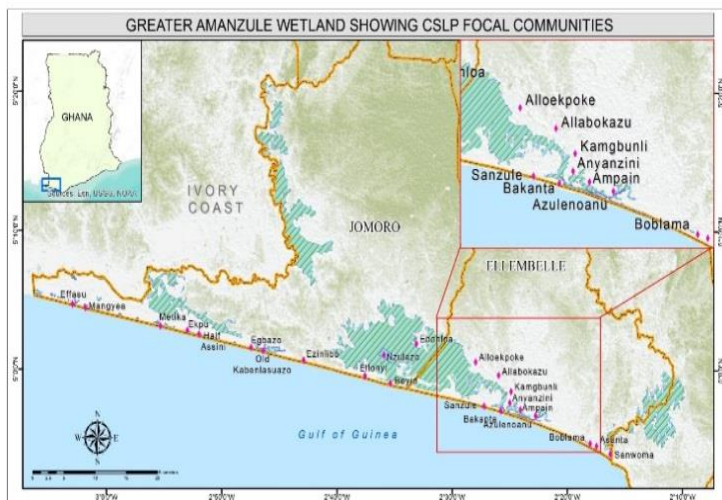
GREATER AMANZULE WETLAND SHOWING CSLP FOCAL COMMUNITIES

GHANA

Sources: Esri, USGS, NOAA

IVORY COAST

JOMORO

ELLEMBELLE

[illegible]noa

Alloekpoke

Allabokazu

Kamgbunli

Anyanzinli

Ampain

Sanzule

Bakanta

Azulenoanu

Boblama

Effasu

Mangyee

Metika

Expu

Half Assini

Egbazo

Old Kabenlasuazo

Ezinlibo

Ndabazo

Edobo

Ellonyi

Bewu

Alloekpoke

Allabokazu

Kamgbunli

Anyanzinli

Ampain

Sanzule

Bakanta

Azulenoanu

Boblama

Asanta

Sanwoma

Gulf of Guinea

N

S

E

W

3°0'0"W

2°50'0"W

2°40'0"W

2°30'0"W

2°20'0"W

2°10'0"W

5°0'0"N

5°0'0"N

5°0'0"N

5°0'0"N

5°0'0"N

5°0'0"N